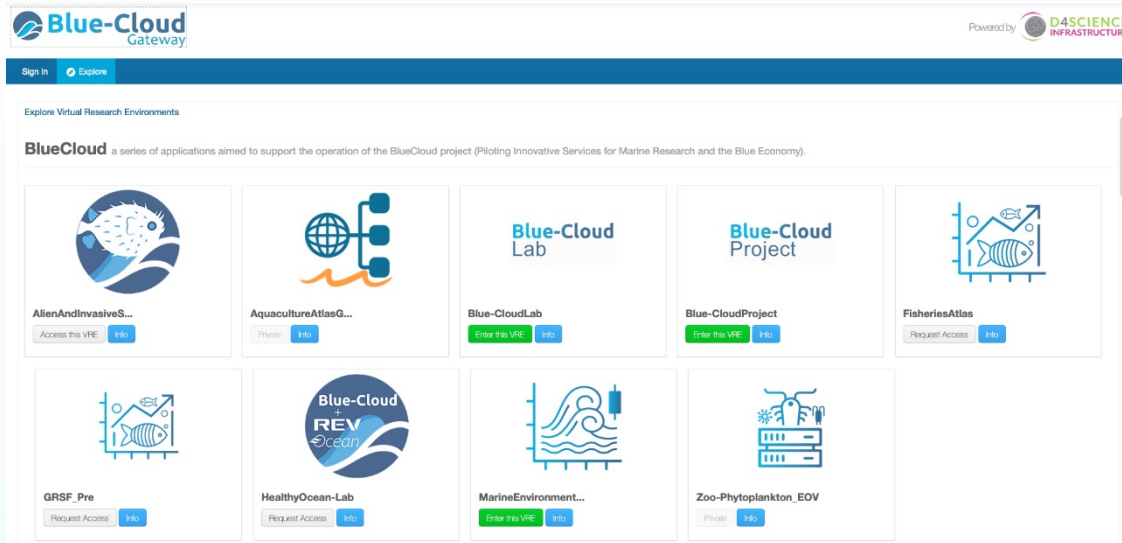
Blue-Cloud Gateway

Powered by D4SCIENCE INFRASTRUCTU

Sign In | Explore

Explore Virtual Research Environments

BlueCloud a series of applications aimed to support the operation of the BlueCloud project (Piloting Innovative Services for Marine Research and the Blue Economy).

AlienAndInvasiveS...
Access this VRE | Info

AquacultureAtlasG...
Private | Info

Blue-Cloud Lab
Blue-CloudLab
Enter this VRE | Info

Blue-Cloud Project
Blue-CloudProject
Enter this VRE | Info

FisheriesAtlas
Request Access | Info

GRSF_Pre
Request Access | Info

Blue-Cloud + REV Ocean
HealthyOcean-Lab
Request Access | Info

MarineEnvironment...
Enter this VRE | Info

Zoo-Phytoplankton_EOV
Private | Info